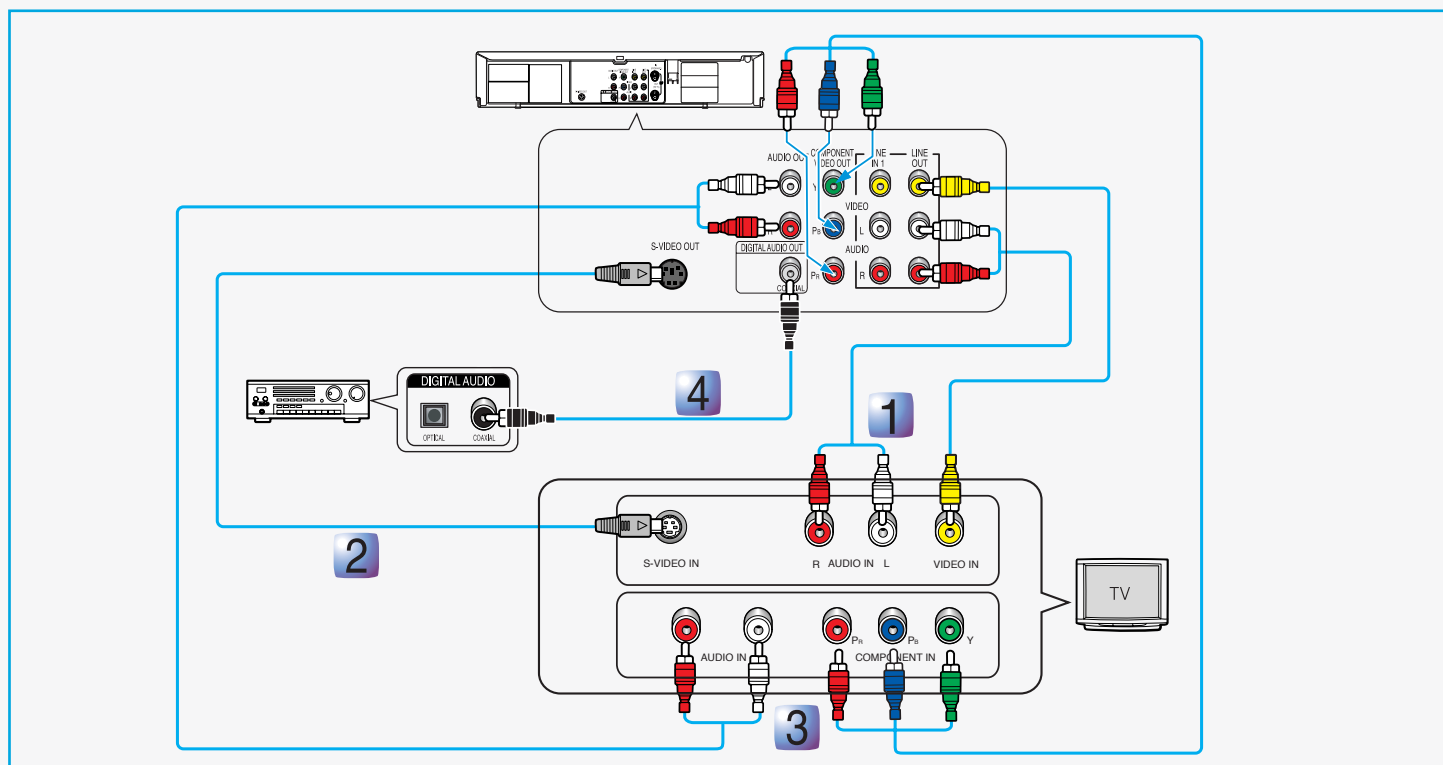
AUDIO OUT
COMPONENT VIDEO OUT
LINE IN 1
LINE OUT
Y
VIDEO
PB
L
AUDIO
PR
R
S-VIDEO OUT
DIGITAL AUDIO OUT
COAXIAL
DIGITAL AUDIO
OPTICAL
COAXIAL
4
1
2
S-VIDEO IN
R AUDIO IN L
VIDEO IN
TV
AUDIO IN
PR
PB
Y
COMPONENT IN
3